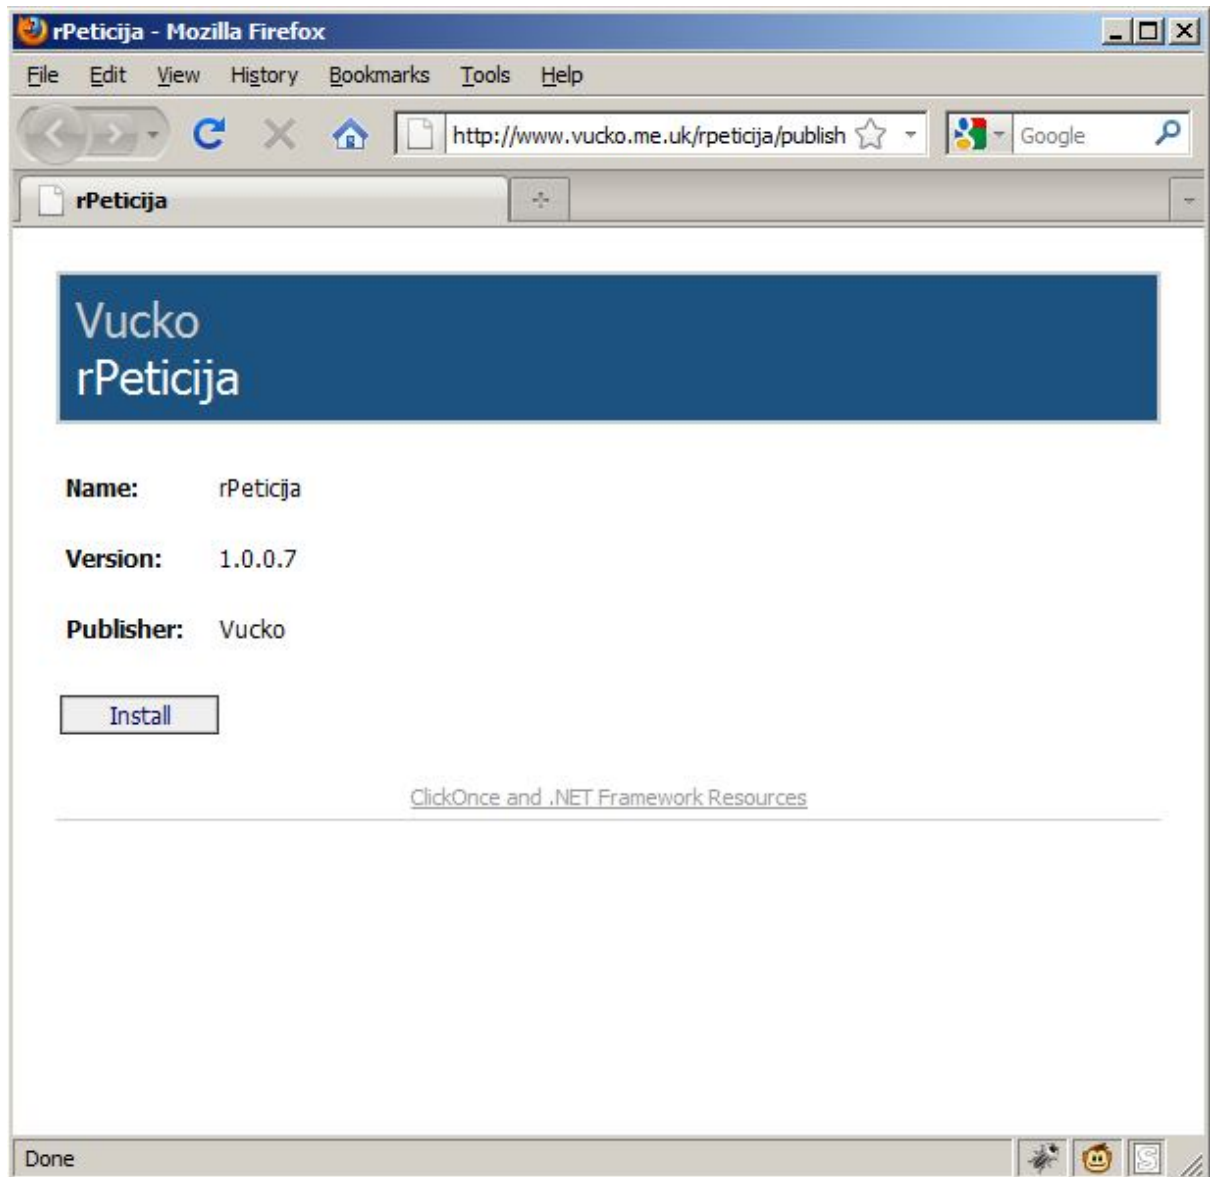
rPeticija - Mozilla Firefox

File Edit View History Bookmarks Tools Help

http://www.vucko.me.uk/rpeticija/publish

Google

rPeticija

Vucko
rPeticija

Name: rPeticija

Version: 1.0.0.7

Publisher: Vucko

Install

ClickOnce and .NET Framework Resources

Done